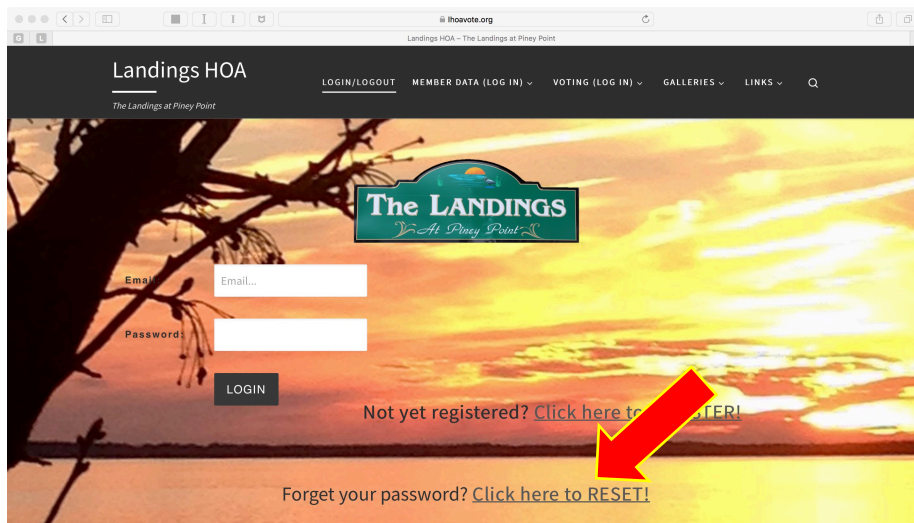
lhoavote.org

Landings HOA – The Landings at Piney Point

Landings HOA

The Landings at Piney Point

LOGIN/LOGOUT MEMBER DATA (LOG IN) VOTING (LOG IN) GALLERIES LINKS

The LANDINGS
At Piney Point

Email:
Email...

Password:

LOGIN

Not yet registered? Click here to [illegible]STER!

Forget your password? Click here to RESET!